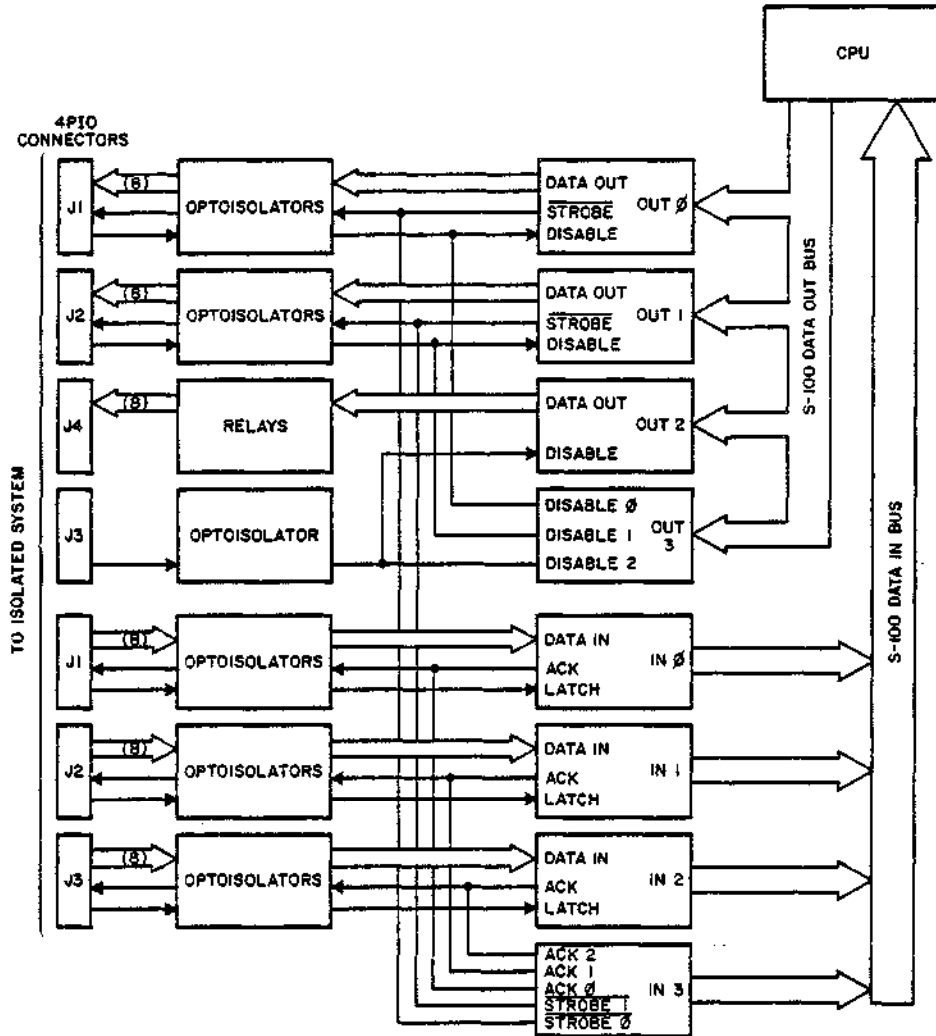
CPU

4PIO CONNECTORS

TO ISOLATED SYSTEM

J1
(8)
OPTOISOLATORS
DATA OUT
$\overline{STROBE}$
DISABLE
OUT Ø

J2
(8)
OPTOISOLATORS
DATA OUT
$\overline{STROBE}$
DISABLE
OUT 1

J4
(8)
RELAYS
DATA OUT
DISABLE
OUT 2

J3
OPTOISOLATOR
DISABLE Ø
DISABLE 1
DISABLE 2
OUT 3

S-100 DATA OUT BUS

J1
(8)
OPTOISOLATORS
DATA IN
ACK
LATCH
IN Ø

J2
(8)
OPTOISOLATORS
DATA IN
ACK
LATCH
IN 1

J3
(8)
OPTOISOLATORS
DATA IN
ACK
LATCH
IN 2

ACK 2
ACK 1
ACK Ø
$\overline{STROBE\ 1}$
$\overline{STROBE\ Ø}$
IN 3

S-100 DATA IN BUS